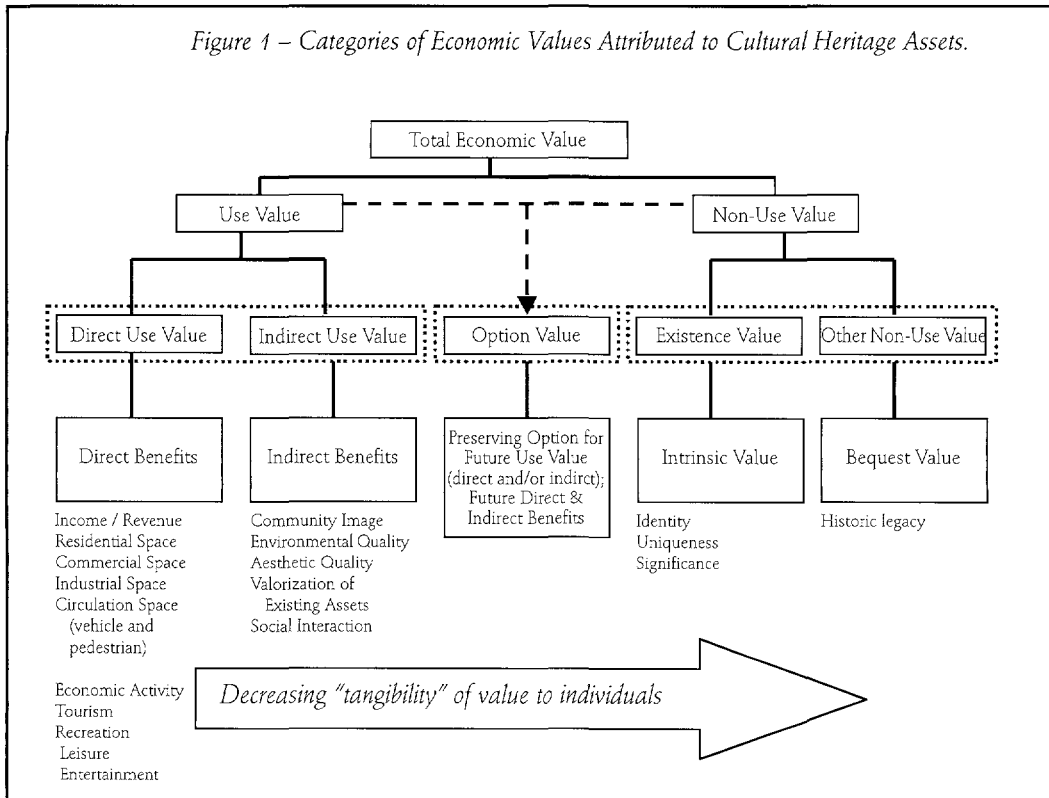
Figure 1 – Categories of Economic Values Attributed to Cultural Heritage Assets.

Total Economic Value

Use Value

Non-Use Value

Direct Use Value

Indirect Use Value

Option Value

Existence Value

Other Non-Use Value

Direct Benefits

Indirect Benefits

Preserving Option for Future Use Value (direct and/or indirct); Future Direct & Indirect Benefits

Intrinsic Value

Bequest Value

Income / Revenue
Residential Space
Commercial Space
Industrial Space
Circulation Space (vehicle and pedestrian)

Community Image
Environmental Quality
Aesthetic Quality
Valorization of Existing Assets
Social Interaction

Identity
Uniqueness
Significance

Historic legacy

Economic Activity
Tourism
Recreation
Leisure
Entertainment

Decreasing "tangibility" of value to individuals